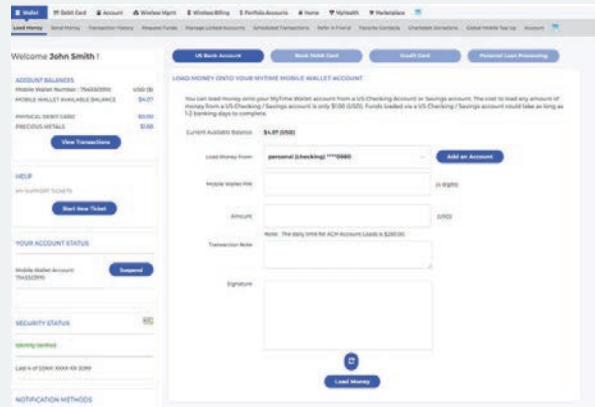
Wallet | Debit Card | Account | Wireless Mgmt | Wireless Billing | Portfolio Accounts | Home | MyHealth | Marketplace

Load Money | Send Money | Transaction History | Request Funds | Manage Linked Accounts | Scheduled Transactions | Refer a Friend | Favorite Contacts | Charitable Donations | Global Mobile Top Up | Account

Welcome John Smith !

ACCOUNT BALANCES
Mobile Wallet Number : 754332890 USD ($)
MOBILE WALLET AVAILABLE BALANCE $4.07
PHYSICAL DEBIT CARD $0.00
PRECIOUS METALS $1.66

View Transactions

HELP
MY SUPPORT TICKETS

Start New Ticket

YOUR ACCOUNT STATUS
Mobile Wallet Account 754332890
Suspend

SECURITY STATUS
Identity Verified
Last 4 of SSN#: XXXX-XX-3099

NOTIFICATION METHODS

US Bank Account | Book Debit Card | Credit Card | Personal Loan Processing

LOAD MONEY ONTO YOUR MYTIME MOBILE WALLET ACCOUNT

You can load money onto your MyTime Wallet account from a US Checking Account or Savings account. The cost to load any amount of money from a US Checking / Savings account is only $1.00 (USD). Funds loaded via a US Checking / Savings account could take as long as 1-2 banking days to complete.

Current Available Balance $4.07 (USD)

Load Money From personal (checking) ****0680 Add an Account

Mobile Wallet PIN (4 digits)

Amount (USD)

Note: The daily limit for ACH Account Loads is $250.00

Transaction Note

Signature

Load Money